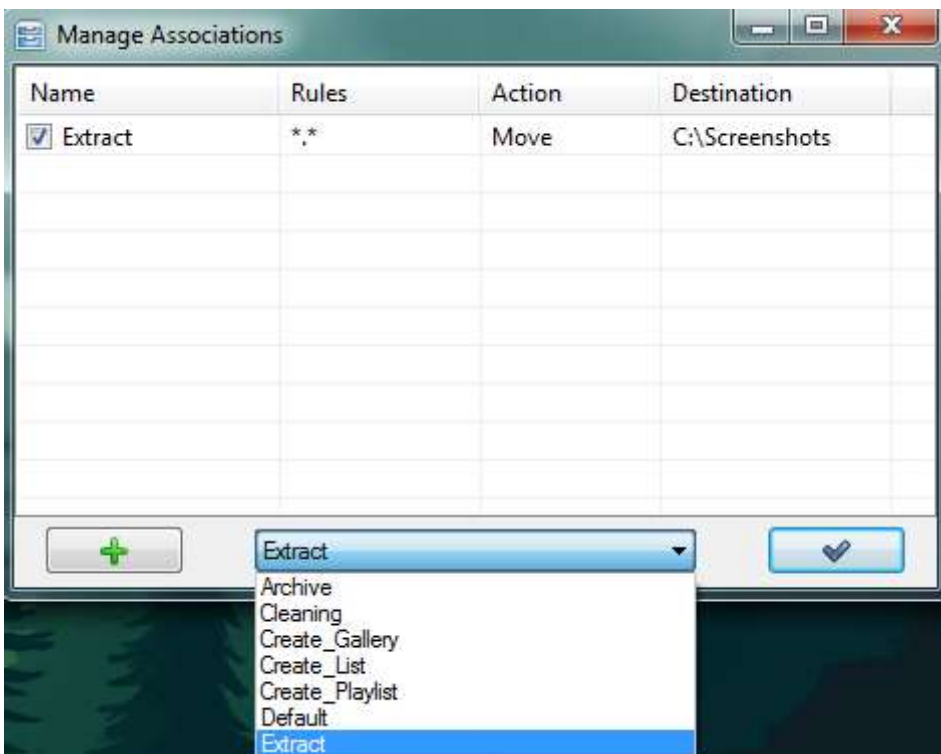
Manage Associations

| Name | Rules | Action | Destination |
|---|---|---|---|
| Extract | \*.\* | Move | C:\Screenshots |

Extract

Archive
Cleaning
Create_Gallery
Create_List
Create_Playlist
Default
Extract